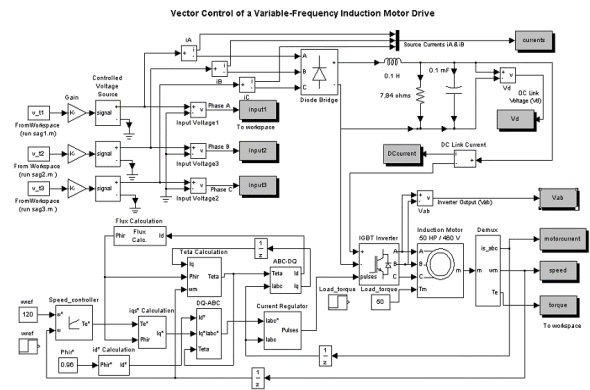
Vector Control of a Variable-Frequency Induction Motor Drive

iA
iB
iC
Source Currents iA & iB
currents

Controlled Voltage Source
Gain
v_t1
FromWorkspace (run sag1.m)
-K-
signal
v_t2
From Workspace (run sag2.m)
-K-
signal
v_t3
FromWorkspace (run sag3.m)
-K-
signal

Phase A
input1
Input Voltage1
To workspace
Phase B
input2
Input Voltage3
Phase C
input3
Input Voltage2

A
B
C
Diode Bridge
0.1 H
7.84 ohms
0.1 mF
Vd
DC Link Voltage (Vd)
Vd
DCcurrent
DC Link Current

Flux Calculation
Phir
Flux Calc.
Id
$\frac{1}{z}$
Teta Calculation
Iq
Phir
Teta
wm
ABC-DQ
Teta
Id
Iabc
Iq
DQ-ABC
Id*
Iq*
Iabc*
Teta
Current Regulator
Iabs*
Pulses
Iabs

Vab
Inverter Output (Vab)
Vab
IGBT Inverter
A
B
C
pulses
Load_torque
60
Induction Motor 50 HP / 460 V
Tm
m
Demux
is_abc
wm
Te
motorcurrent
speed
forcue
To workspace

wref
120
wref
Speed_controller
w*
w
Te*
Iqs* Calculation
Te*
Phir
Iq*
Phir*
0.96
Id* Calculation
Phir*
Id*
$\frac{1}{z}$
$\frac{1}{z}$